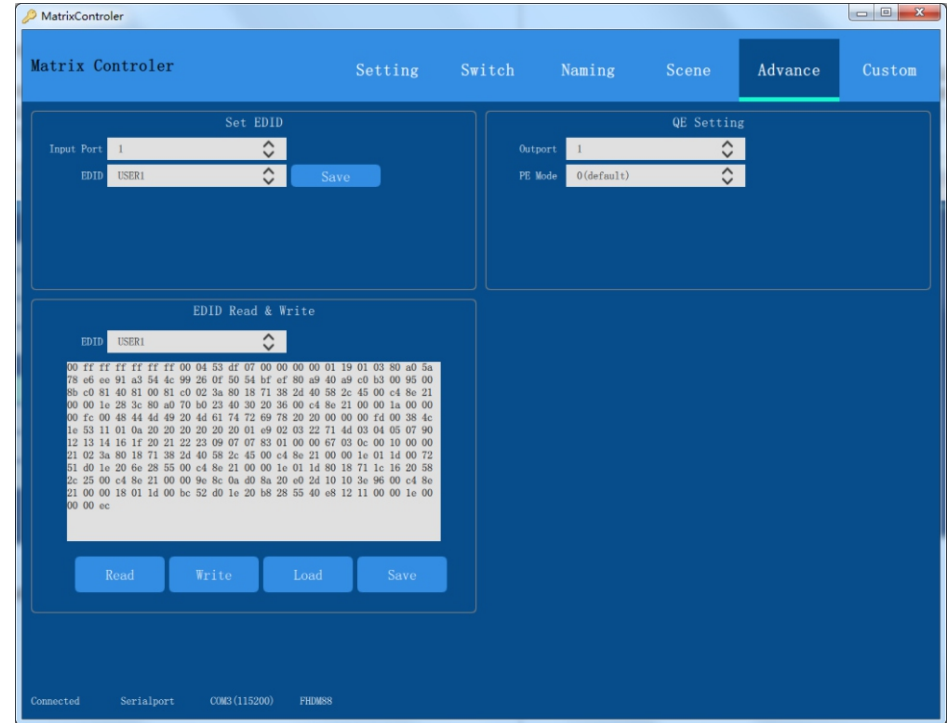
MatrixControler

Matrix Controler

Setting Switch Naming Scene Advance Custom

Set EDID

Input Port 1

EDID USER1

Save

QE Setting

Outport 1

PE Mode 0(default)

EDID Read & Write

EDID USER1

00 ff ff ff ff ff ff 00 04 53 df 07 00 00 00 00 01 19 01 03 80 a0 5a 78 e6 ee 91 a3 54 4c 99 26 0f 50 54 bf ef 80 a9 40 a9 c0 b3 00 95 00 8b c0 81 40 81 00 81 c0 02 3a 80 18 71 38 2d 40 58 2c 45 00 c4 8e 21 00 00 1e 28 3c 80 a0 70 b0 23 40 30 20 36 00 c4 8e 21 00 00 1a 00 00 00 fc 00 48 44 4d 49 20 4d 61 74 72 69 78 20 20 00 00 00 fd 00 38 4c 1e 53 11 01 0a 20 20 20 20 20 20 01 e9 02 03 22 71 4d 03 04 05 07 90 12 13 14 16 1f 20 21 22 23 09 07 07 83 01 00 00 67 03 0c 00 10 00 00 21 02 3a 80 18 71 38 2d 40 58 2c 45 00 c4 8e 21 00 00 1e 01 1d 00 72 51 d0 1e 20 6e 28 55 00 c4 8e 21 00 00 1e 01 1d 80 18 71 1c 16 20 58 2c 25 00 c4 8e 21 00 00 9e 8c 0a d0 8a 20 e0 2d 10 10 3e 96 00 c4 8e 21 00 00 18 01 1d 00 bc 52 d0 1e 20 b8 28 55 40 e8 12 11 00 00 1e 00 00 00 ec

Read Write Load Save

Connected Serialport COM3(115200) FHDM88